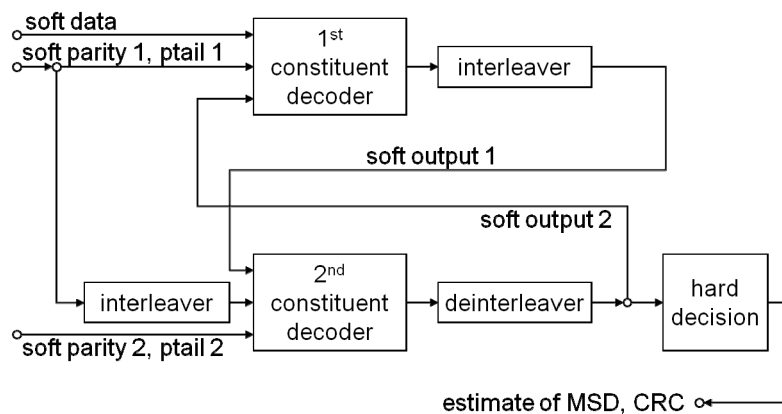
soft data

soft parity 1, ptail 1

1st constituent decoder

interleaver

soft output 1

soft output 2

interleaver

2nd constituent decoder

deinterleaver

hard decision

soft parity 2, ptail 2

estimate of MSD, CRC